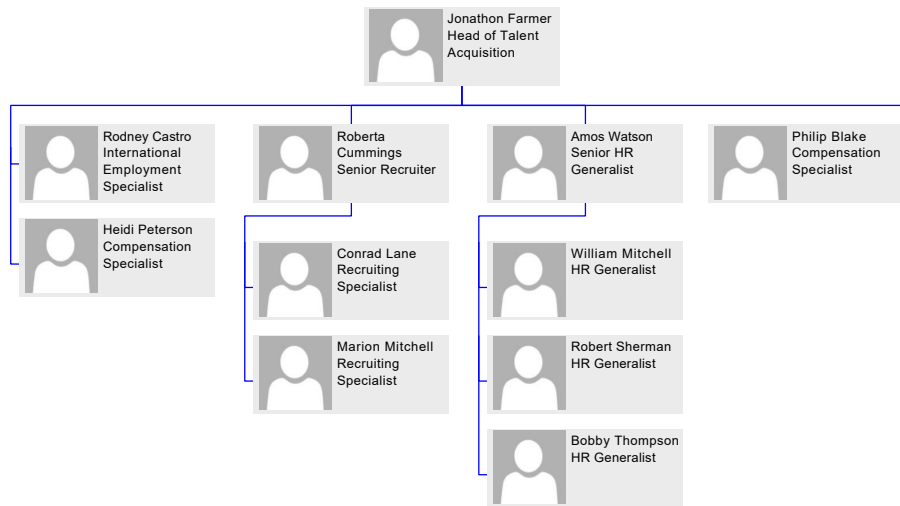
Jonathon Farmer
Head of Talent Acquisition

Rodney Castro
International Employment Specialist

Heidi Peterson
Compensation Specialist

Roberta Cummings
Senior Recruiter

Conrad Lane
Recruiting Specialist

Marion Mitchell
Recruiting Specialist

Amos Watson
Senior HR Generalist

William Mitchell
HR Generalist

Robert Sherman
HR Generalist

Bobby Thompson
HR Generalist

Philip Blake
Compensation Specialist